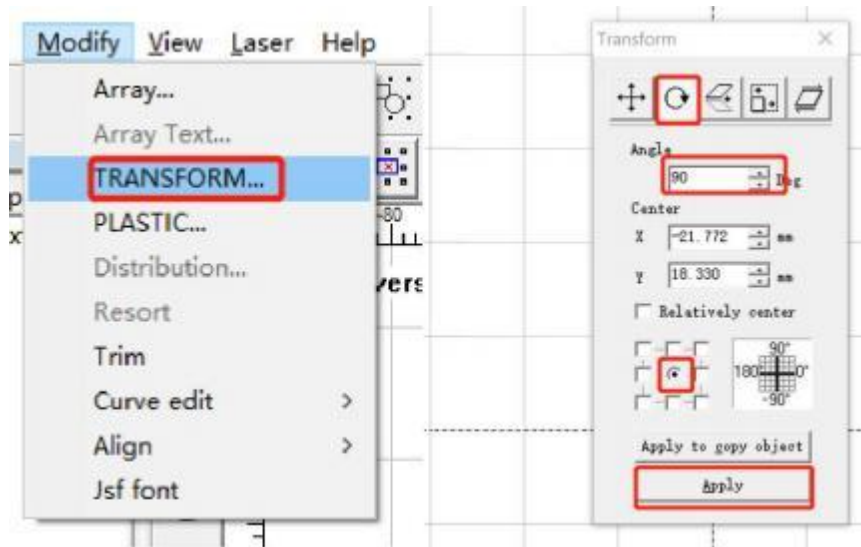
Modify View Laser Help
Array...
Array Text...
TRANSFORM...
PLASTIC...
Distribution...
Resort
Trim
Curve edit >
Align >
Jsf font

p
x
-80
vers

Transform ×
Angle
90 Deg
Center
X -21.772 mm
Y 18.330 mm
Relatively center
90°
180° 0°
-90°
Apply to copy object
Apply